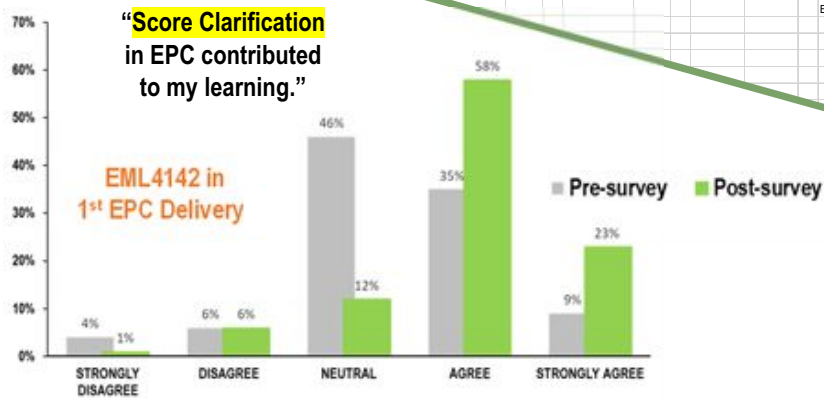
"Score Clarification in EPC contributed to my learning."

EML4142 in 1st EPC Delivery

Pre-survey Post-survey

70%
60%
50%
40%
30%
20%
10%
0%

4% 1%
6% 6%
46% 12%
35% 58%
9% 23%

STRONGLY DISAGREE
DISAGREE
NEUTRAL
AGREE
STRONGLY AGREE